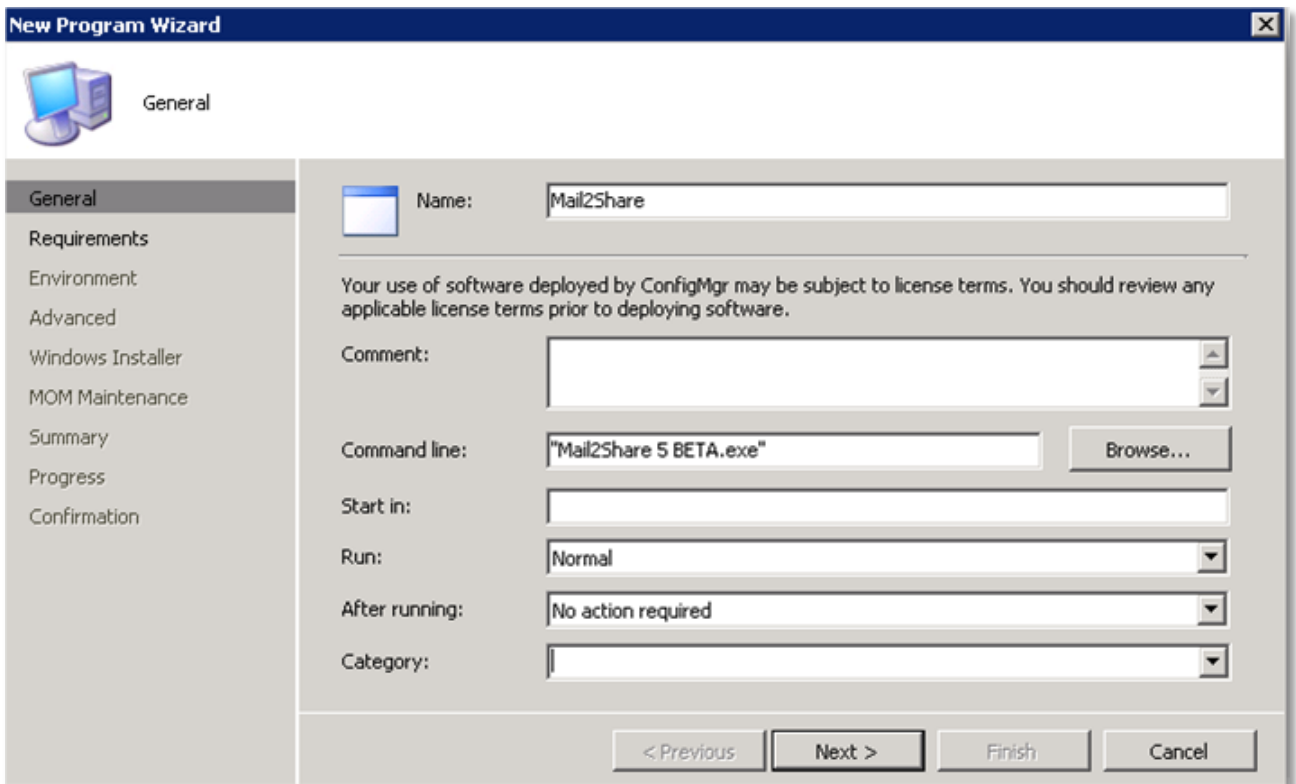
New Program Wizard

General

General
Requirements
Environment
Advanced
Windows Installer
MOM Maintenance
Summary
Progress
Confirmation

Name: Mail2Share

Your use of software deployed by ConfigMgr may be subject to license terms. You should review any applicable license terms prior to deploying software.

Comment:

Command line: "Mail2Share 5 BETA.exe" Browse...

Start in:

Run: Normal

After running: No action required

Category:

< Previous Next > Finish Cancel